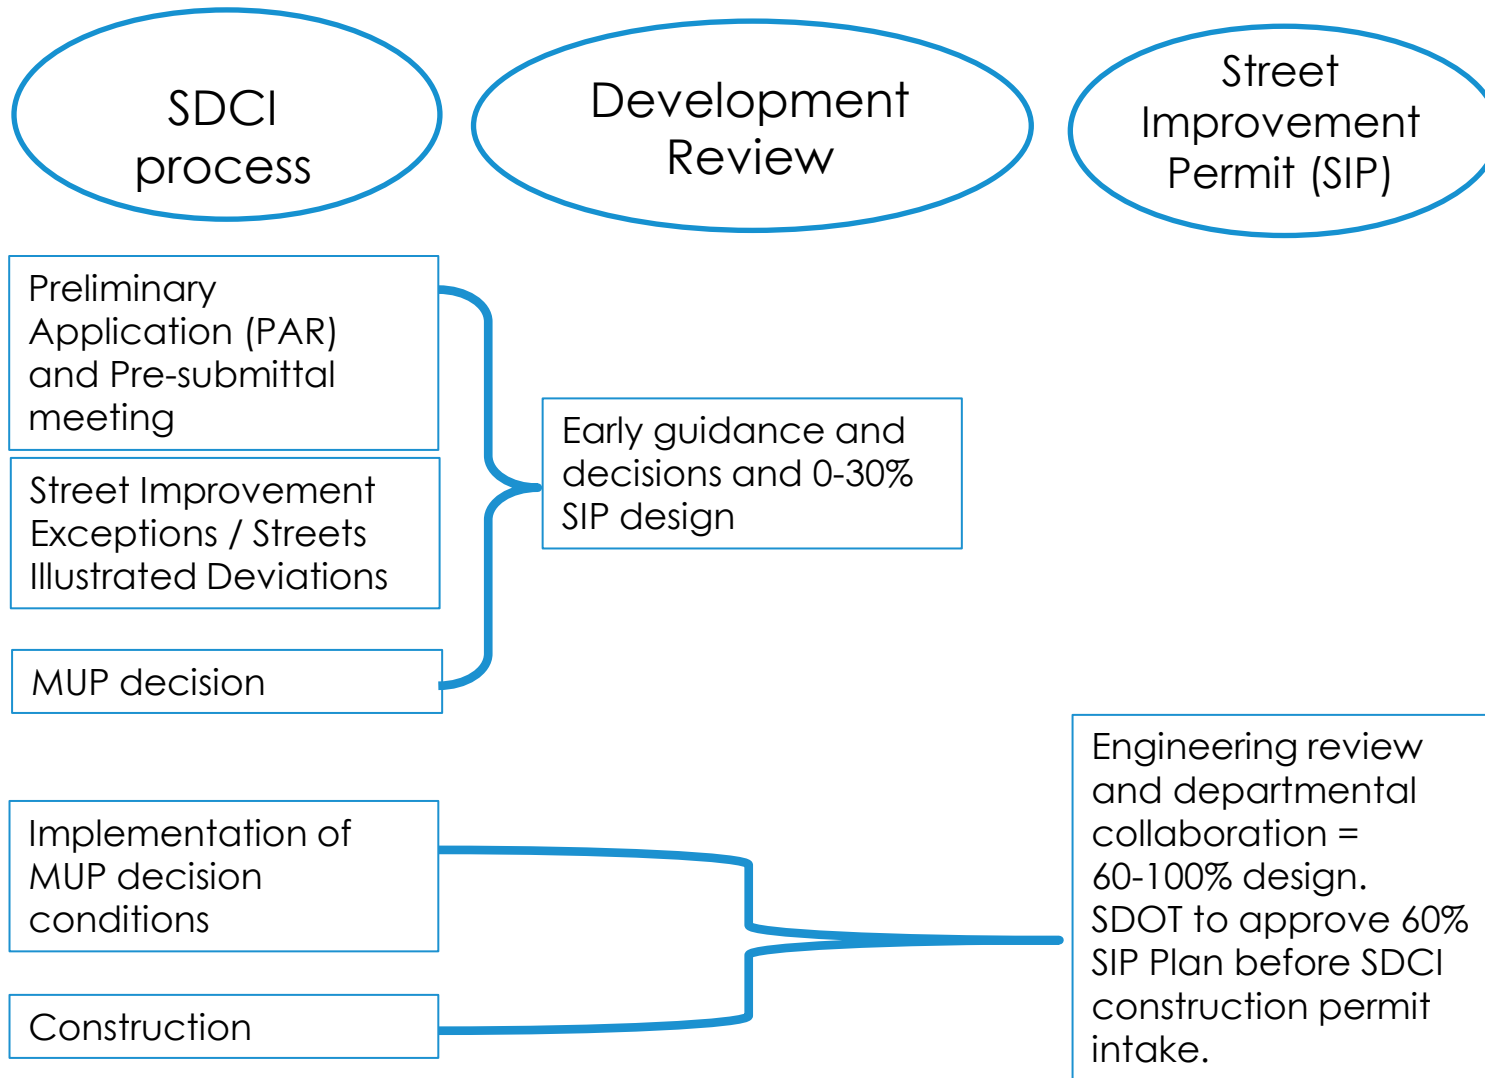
SDCI process

Development Review

Street Improvement Permit (SIP)

Preliminary Application (PAR) and Pre-submittal meeting

Street Improvement Exceptions / Streets Illustrated Deviations

MUP decision

Early guidance and decisions and 0-30% SIP design

Implementation of MUP decision conditions

Construction

Engineering review and departmental collaboration = 60-100% design. SDOT to approve 60% SIP Plan before SDCI construction permit intake.